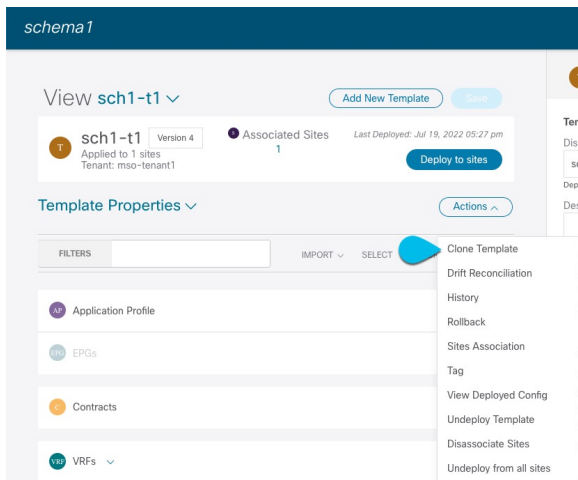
schema1

View sch1-t1

Add New Template

Save

T

sch1-t1

Version 4

Applied to 1 sites

Tenant: mso-tenant1

Associated Sites

1

Last Deployed: Jul 19, 2022 05:27 pm

Deploy to sites

Template Properties

Actions

FILTERS

IMPORT

SELECT

Clone Template

Drift Reconciliation

History

Rollback

Sites Association

Tag

View Deployed Config

Undeploy Template

Disassociate Sites

Undeploy from all sites

AP Application Profile

EPG EPGs

C Contracts

VRF VRFs

Ten

Dis

se

Dep

Des